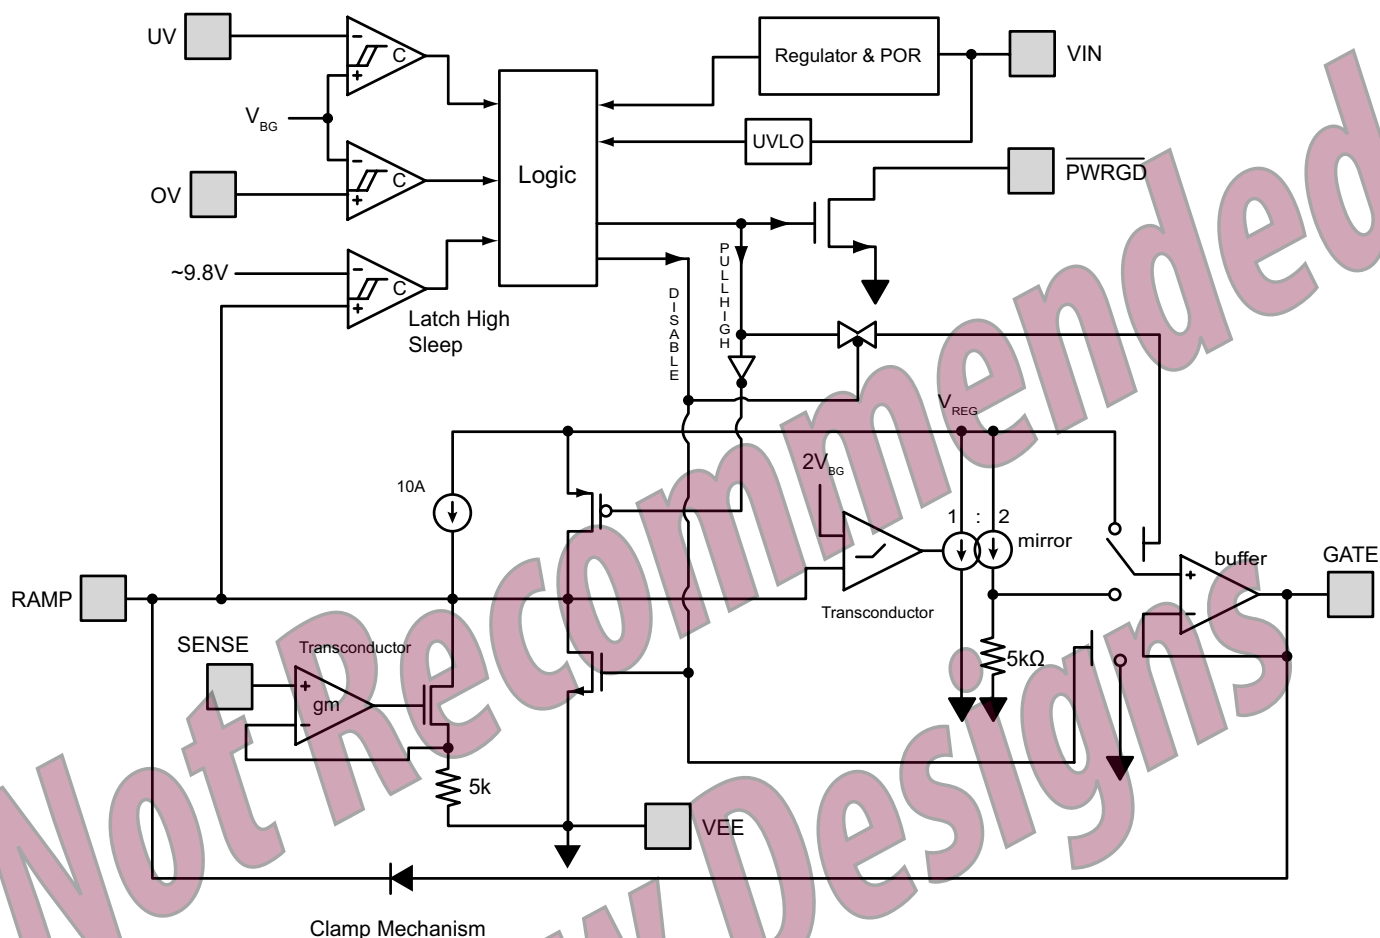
UV
C
$V_{BG}$
OV
C
~9.8V
C
Latch High
Sleep
Logic
Regulator & POR
VIN
UVLO
$\overline{PWRGD}$
DISABLE
PULLHIGH
$V_{REG}$
$2V_{BG}$
10A
1 : 2
mirror
Transconductor
buffer
GATE
RAMP
SENSE
Transconductor
gm
5kΩ
5k
VEE
Clamp Mechanism
Not Recommended for New Designs